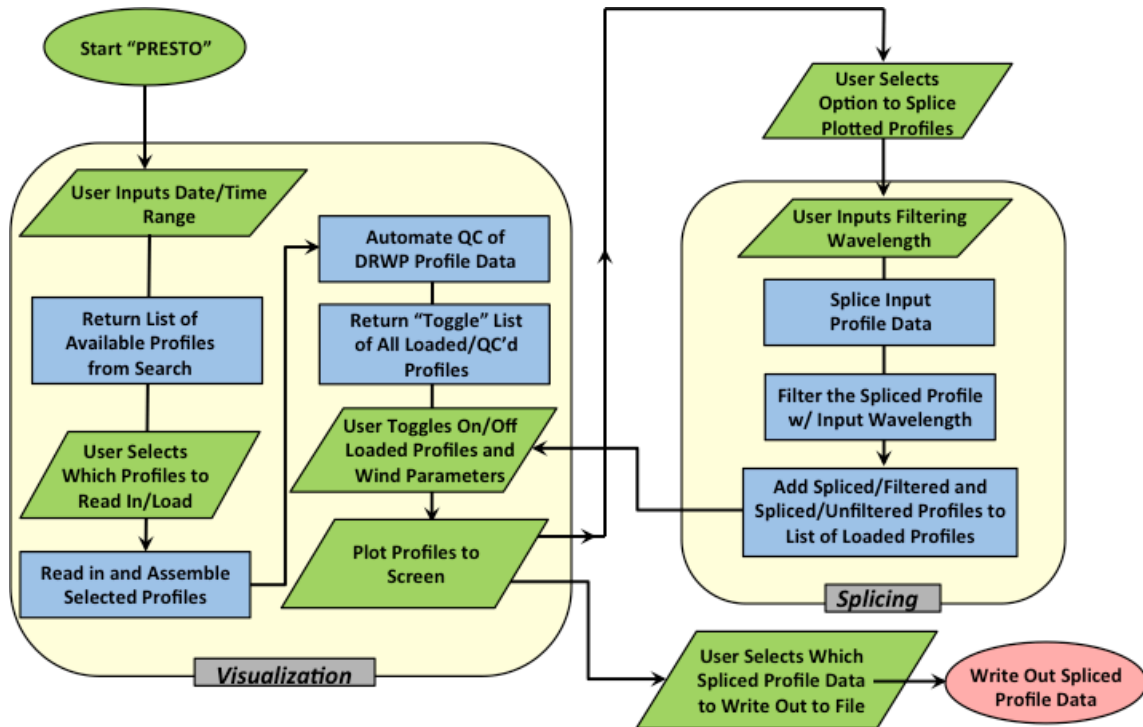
Start "PRESTO"

User Inputs Date/Time Range

Return List of Available Profiles from Search

User Selects Which Profiles to Read In/Load

Read in and Assemble Selected Profiles

Automate QC of DRWP Profile Data

Return "Toggle" List of All Loaded/QC'd Profiles

User Toggles On/Off Loaded Profiles and Wind Parameters

Plot Profiles to Screen

Visualization

User Selects Option to Splice Plotted Profiles

User Inputs Filtering Wavelength

Splice Input Profile Data

Filter the Spliced Profile w/ Input Wavelength

Add Spliced/Filtered and Spliced/Unfiltered Profiles to List of Loaded Profiles

Splicing

User Selects Which Spliced Profile Data to Write Out to File

Write Out Spliced Profile Data